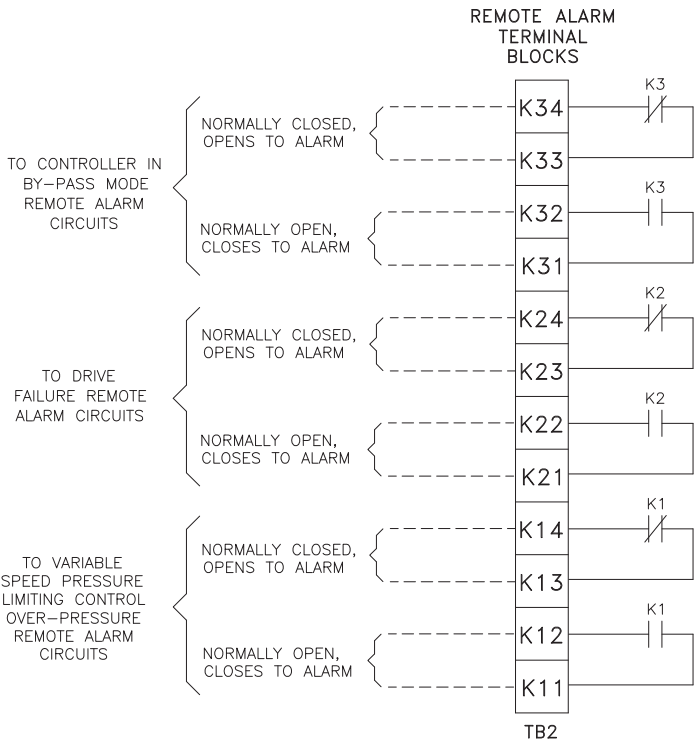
REMOTE ALARM
TERMINAL
BLOCKS

TO CONTROLLER IN
BY–PASS MODE
REMOTE ALARM
CIRCUITS

NORMALLY CLOSED,
OPENS TO ALARM

NORMALLY OPEN,
CLOSES TO ALARM

TO DRIVE
FAILURE REMOTE
ALARM CIRCUITS

NORMALLY CLOSED,
OPENS TO ALARM

NORMALLY OPEN,
CLOSES TO ALARM

TO VARIABLE
SPEED PRESSURE
LIMITING CONTROL
OVER–PRESSURE
REMOTE ALARM
CIRCUITS

NORMALLY CLOSED,
OPENS TO ALARM

NORMALLY OPEN,
CLOSES TO ALARM

K34
K33
K32
K31
K24
K23
K22
K21
K14
K13
K12
K11

K3
K3
K2
K2
K1
K1

TB2